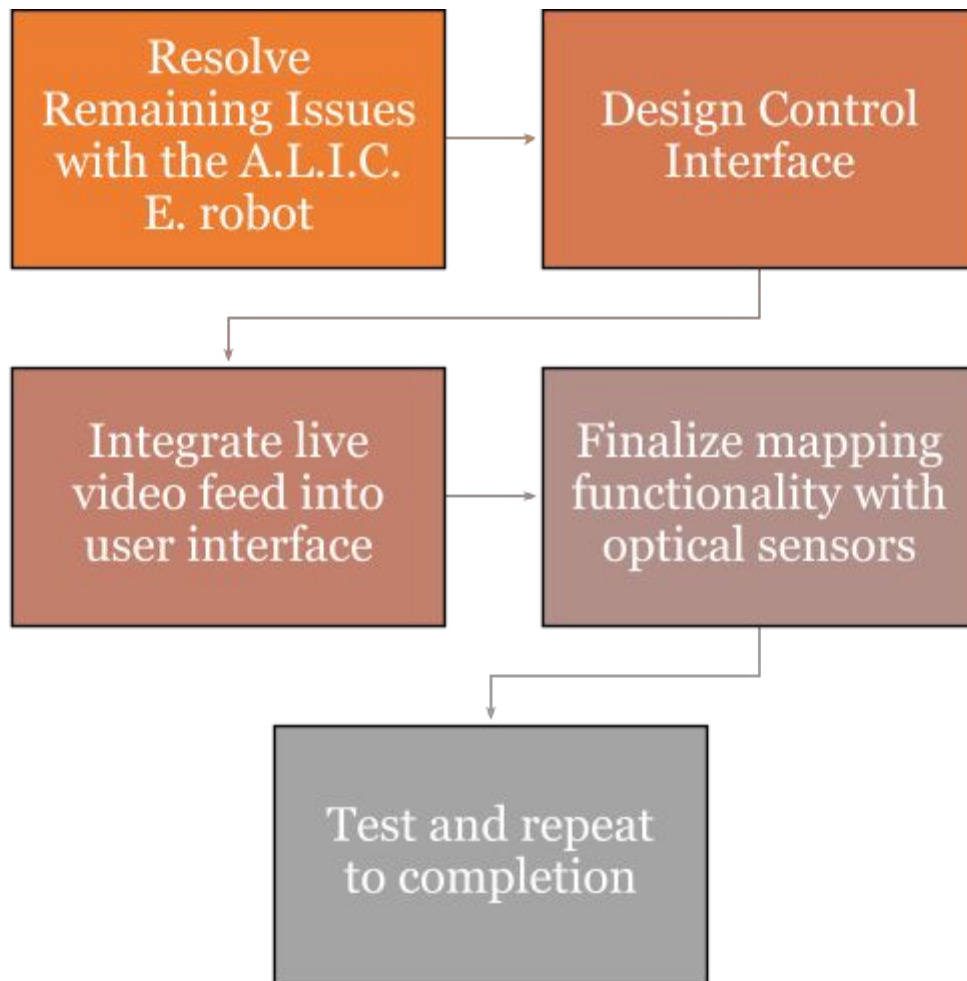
Resolve Remaining Issues with the A.L.I.C. E. robot

Design Control Interface

Integrate live video feed into user interface

Finalize mapping functionality with optical sensors

Test and repeat to completion